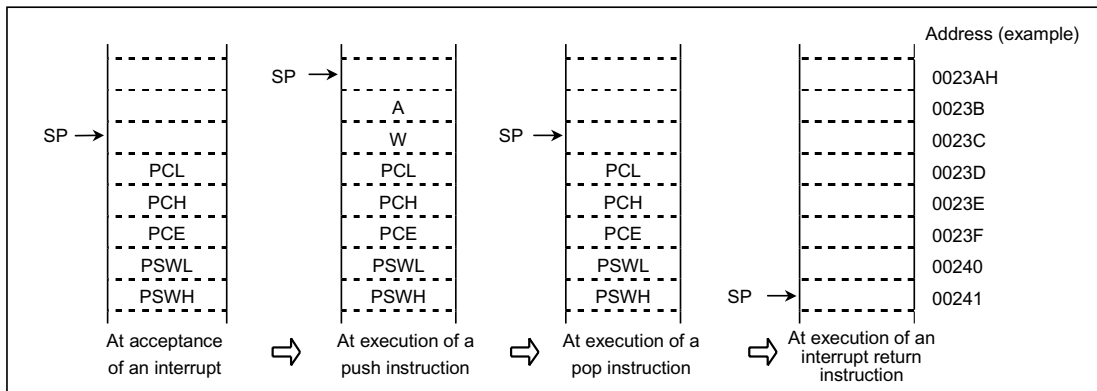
Address (example)

SP →

PCL
PCH
PCE
PSWL
PSWH

At acceptance of an interrupt

SP →

A
W
PCL
PCH
PCE
PSWL
PSWH

At execution of a push instruction

SP →

PCL
PCH
PCE
PSWL
PSWH

At execution of a pop instruction

SP →

At execution of an interrupt return instruction

0023AH
0023B
0023C
0023D
0023E
0023F
00240
00241